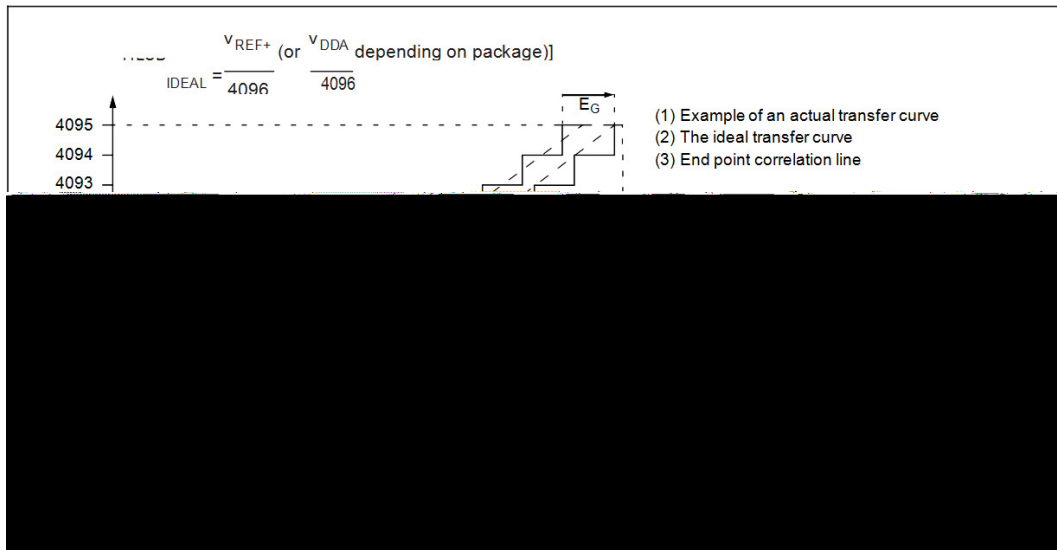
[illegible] IDEAL = $\frac{V_{REF+}}{4096}$ (or $\frac{V_{DDA}}{4096}$ depending on package)]

$E_G$

4095
4094
4093

(1) Example of an actual transfer curve
(2) The ideal transfer curve
(3) End point correlation line